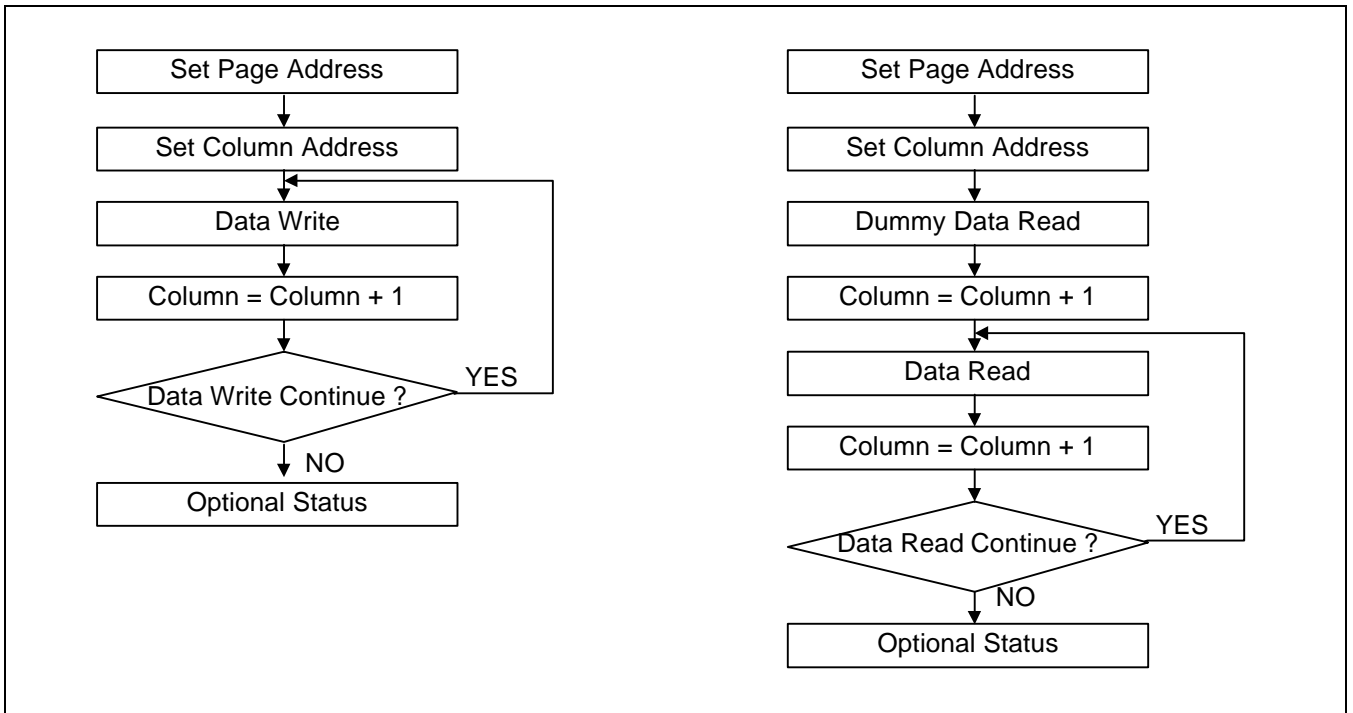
Set Page Address

Set Column Address

Data Write

Column = Column + 1

Data Write Continue ?

YES

NO

Optional Status

Set Page Address

Set Column Address

Dummy Data Read

Column = Column + 1

Data Read

Column = Column + 1

Data Read Continue ?

YES

NO

Optional Status